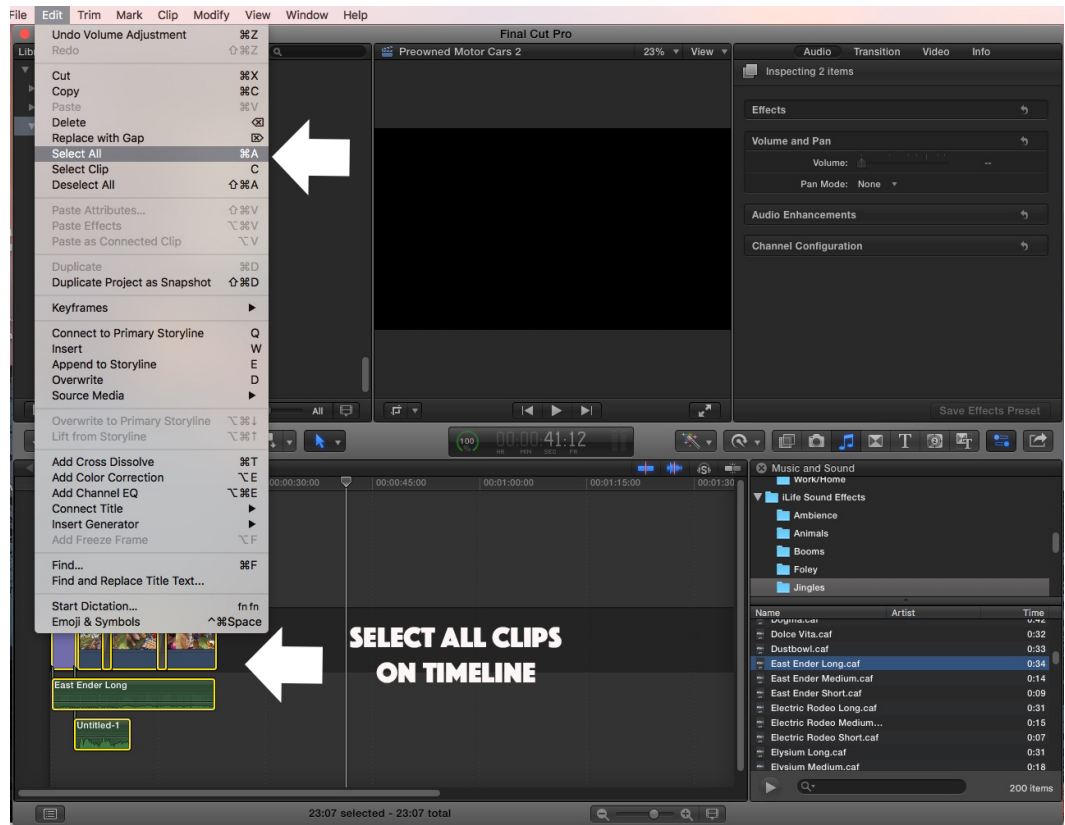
File Edit Trim Mark Clip Modify View Window Help

Final Cut Pro

Undo Volume Adjustment ⌘Z
Redo ⇧⌘Z
Cut ⌘X
Copy ⌘C
Paste ⌘V
Delete ⌫
Replace with Gap
Select All ⌘A
Select Clip C
Deselect All ⇧⌘A
Paste Attributes... ⇧⌘V
Paste Effects ⌥⌘V
Paste as Connected Clip ⌥V
Duplicate ⌘D
Duplicate Project as Snapshot ⇧⌘D
Keyframes
Connect to Primary Storyline Q
Insert W
Append to Storyline E
Overwrite D
Source Media
Overwrite to Primary Storyline ⌥⌘↓
Lift from Storyline ⌥⌘↑
Add Cross Dissolve ⌘T
Add Color Correction ⌥E
Add Channel EQ ⌥⌘E
Connect Title
Insert Generator
Add Freeze Frame ⌥F
Find... ⌘F
Find and Replace Title Text...
Start Dictation... fn fn
Emoji & Symbols ^⌘Space

Lib

Preowned Motor Cars 2 23% View

Audio Transition Video Info
Inspecting 2 items
Effects
Volume and Pan
Volume: --
Pan Mode: None
Audio Enhancements
Channel Configuration
Save Effects Preset

All

100 00:00:41:12 HR MIN SEC FR

00:00:30:00 00:00:45:00 00:01:00:00 00:01:15:00 00:01:30

SELECT ALL CLIPS ON TIMELINE

East Ender Long
Untitled-1

Music and Sound
Work/Home
iLife Sound Effects
Ambience
Animals
Booms
Foley
Jingles

| Name | Artist | Time |
|---|---|---|
| Dogma.caf | | 0:42 |
| Dolce Vita.caf | | 0:32 |
| Dustbowl.caf | | 0:33 |
| East Ender Long.caf | | 0:34 |
| East Ender Medium.caf | | 0:14 |
| East Ender Short.caf | | 0:09 |
| Electric Rodeo Long.caf | | 0:31 |
| Electric Rodeo Medium... | | 0:15 |
| Electric Rodeo Short.caf | | 0:07 |
| Elysium Long.caf | | 0:31 |
| Elysium Medium.caf | | 0:18 |

200 items

23:07 selected - 23:07 total